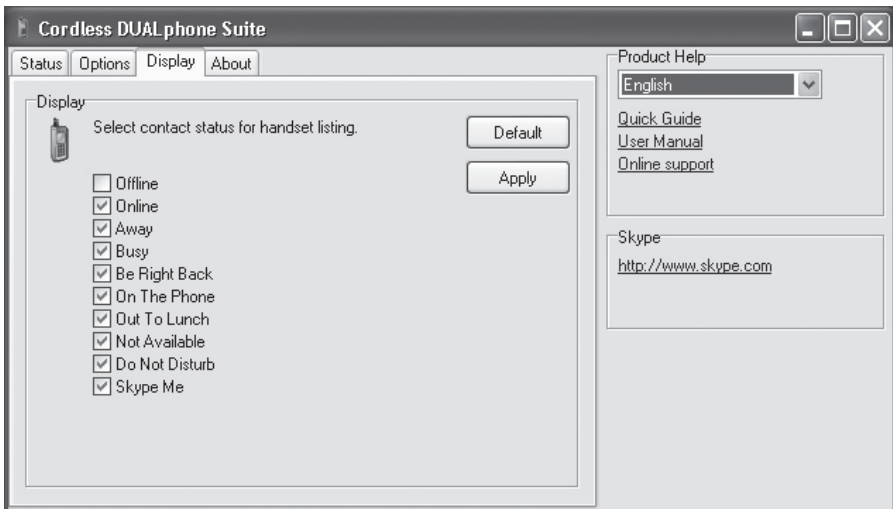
Cordless DUALphone Suite

Status | Options | Display | About

Display

Select contact status for handset listing.

Default

Apply

☐ Offline
☑ Online
☑ Away
☑ Busy
☑ Be Right Back
☑ On The Phone
☑ Out To Lunch
☑ Not Available
☑ Do Not Disturb
☑ Skype Me

Product Help

English

Quick Guide
User Manual
Online support

Skype

http://www.skype.com